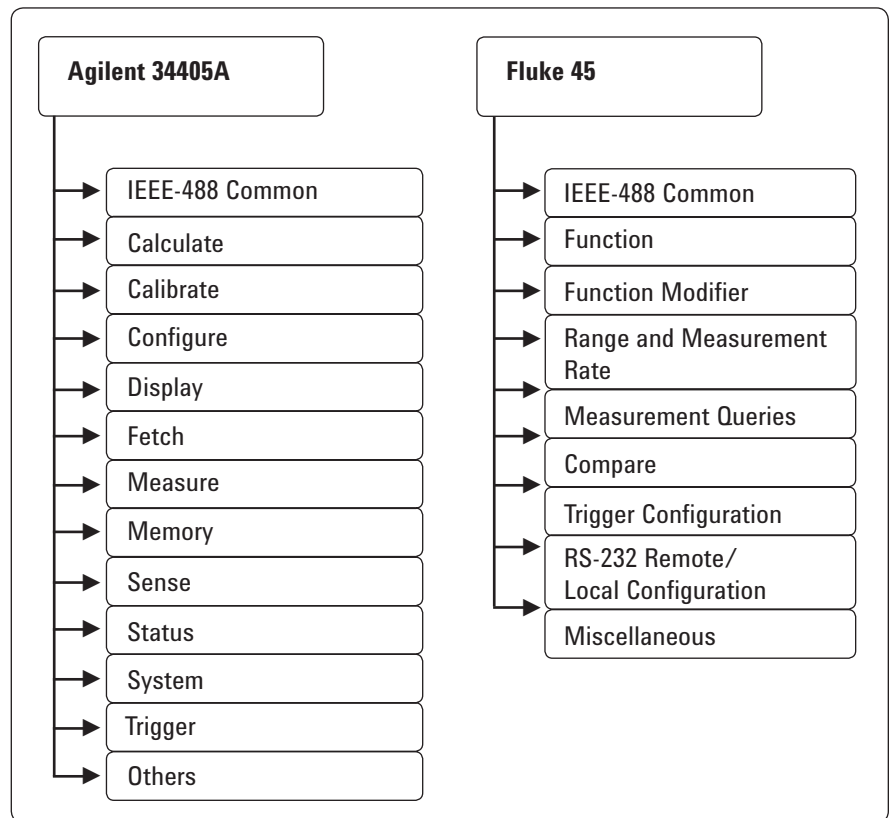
Agilent 34405A

IEEE-488 Common

Calculate

Calibrate

Configure

Display

Fetch

Measure

Memory

Sense

Status

System

Trigger

Others

Fluke 45

IEEE-488 Common

Function

Function Modifier

Range and Measurement Rate

Measurement Queries

Compare

Trigger Configuration

RS-232 Remote/ Local Configuration

Miscellaneous